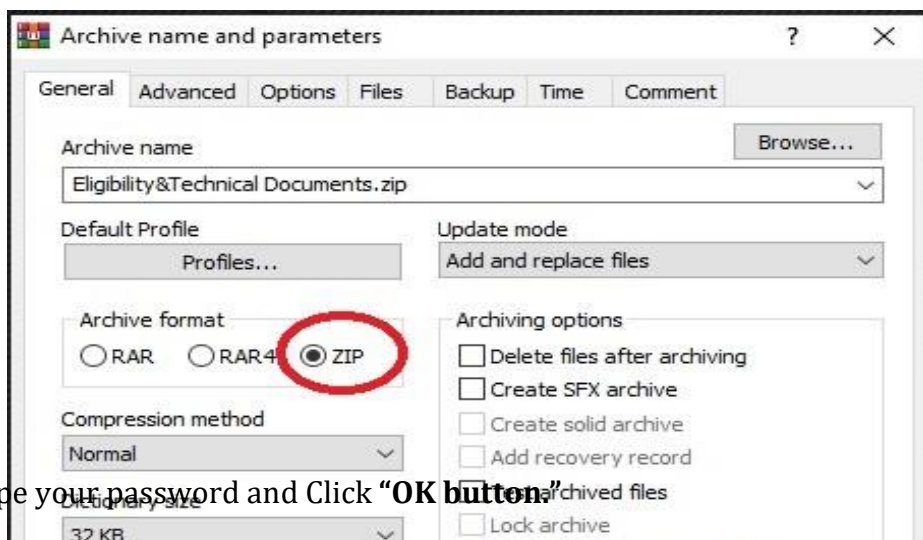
Archive name and parameters ? ×

General Advanced Options Files Backup Time Comment

Archive name

Browse...

Eligibility&Technical Documents.zip

Default Profile

Profiles...

Update mode

Add and replace files

Archive format

RAR RAR4 ZIP

Archiving options

Delete files after archiving

Create SFX archive

Create solid archive

Add recovery record

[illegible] archived files

Lock archive

Compression method

Normal

Dictionary size

32 KB

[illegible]pe your password and Click **"OK button."**